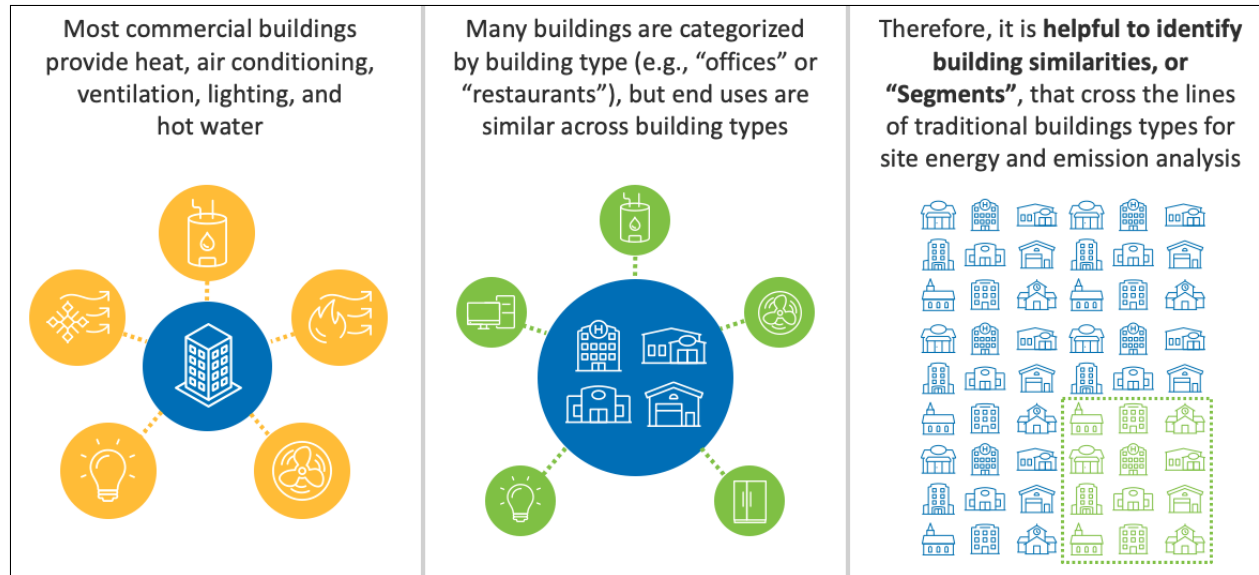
Most commercial buildings provide heat, air conditioning, ventilation, lighting, and hot water

Many buildings are categorized by building type (e.g., “offices” or “restaurants”), but end uses are similar across building types

Therefore, it is **helpful to identify building similarities, or “Segments”**, that cross the lines of traditional buildings types for site energy and emission analysis